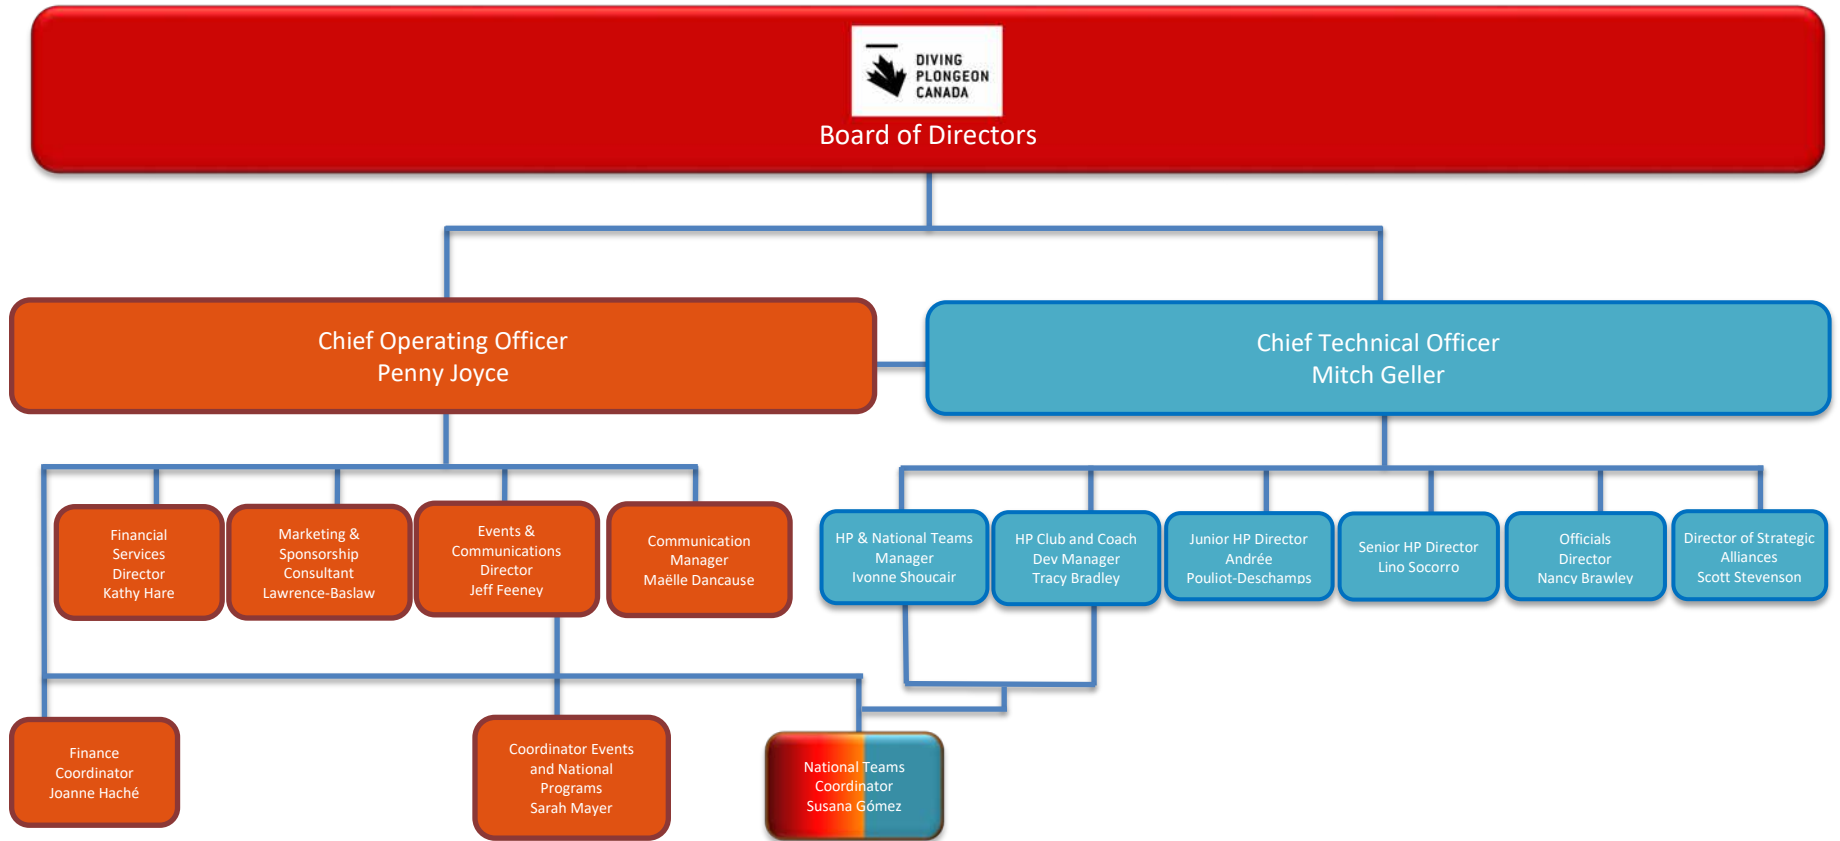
DIVING PLONGEON CANADA

Board of Directors

Chief Operating Officer
Penny Joyce

Chief Technical Officer
Mitch Geller

Financial Services Director
Kathy Hare

Marketing & Sponsorship Consultant
Lawrence-Baslaw

Events & Communications Director
Jeff Feeney

Communication Manager
Maëlle Dancause

HP & National Teams Manager
Ivonne Shoucair

HP Club and Coach Dev Manager
Tracy Bradley

Junior HP Director
Andrée Pouliot-Deschamps

Senior HP Director
Lino Socorro

Officials Director
Nancy Brawley

Director of Strategic Alliances
Scott Stevenson

Finance Coordinator
Joanne Haché

Coordinator Events and National Programs
Sarah Mayer

National Teams Coordinator
Susana Gómez